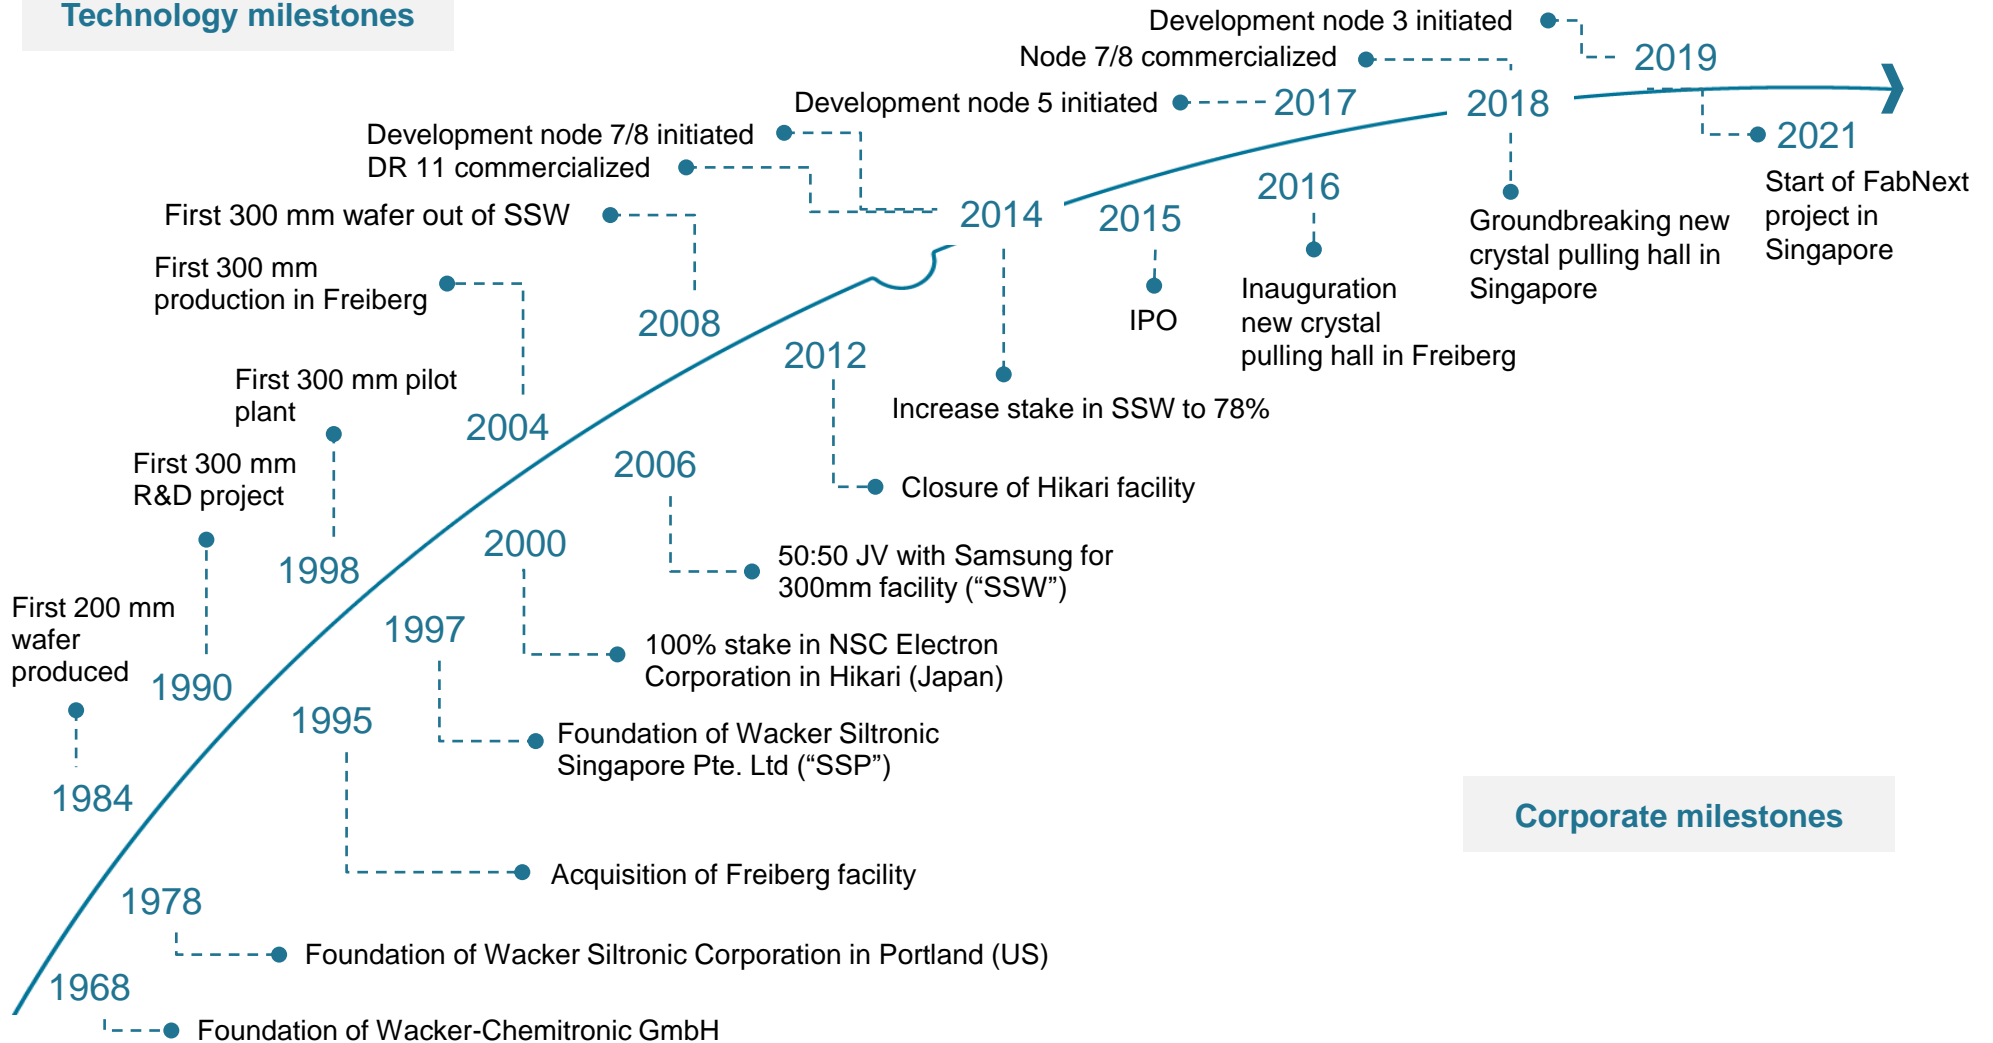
Technology milestones

Development node 3 initiated

Node 7/8 commercialized

2019

Development node 5 initiated

2017

2018

Development node 7/8 initiated

DR 11 commercialized

2021

Start of FabNext project in Singapore

2014

2015

2016

First 300 mm wafer out of SSW

Groundbreaking new crystal pulling hall in Singapore

First 300 mm production in Freiberg

2008

IPO

Inauguration new crystal pulling hall in Freiberg

2012

Increase stake in SSW to 78%

First 300 mm pilot plant

2004

First 300 mm R&D project

2006

Closure of Hikari facility

2000

50:50 JV with Samsung for 300mm facility (“SSW”)

1998

First 200 mm wafer produced

1997

100% stake in NSC Electron Corporation in Hikari (Japan)

1990

1995

Foundation of Wacker Siltronic Singapore Pte. Ltd (“SSP”)

1984

Corporate milestones

Acquisition of Freiberg facility

1978

Foundation of Wacker Siltronic Corporation in Portland (US)

1968

Foundation of Wacker-Chemitronic GmbH